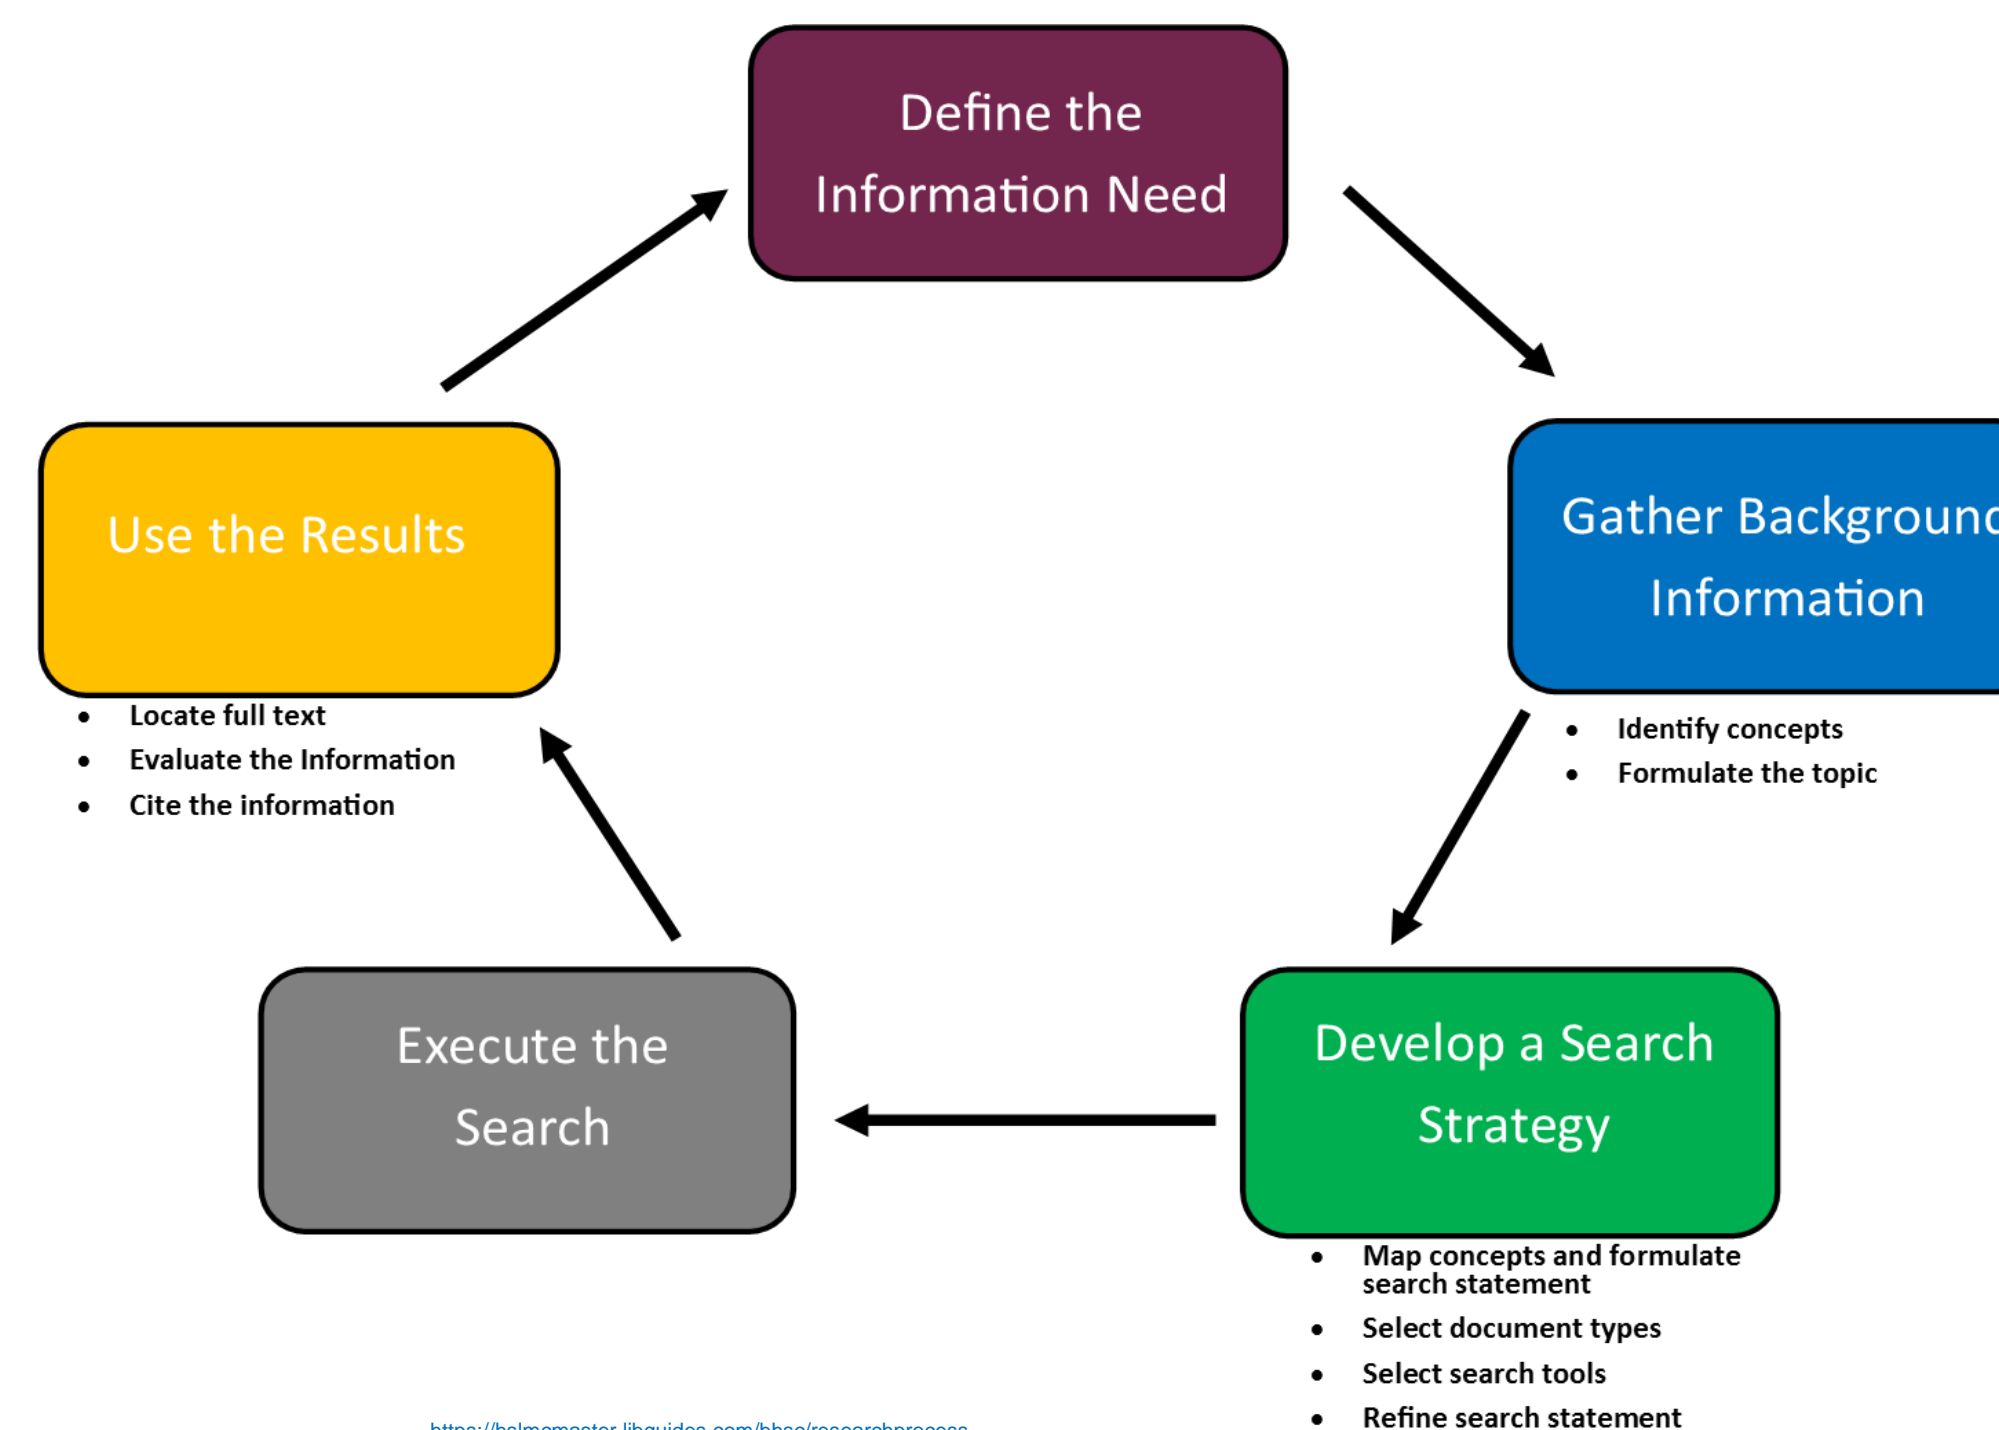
Define the Information Need

Gather Backgroun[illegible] Information

- Identify concepts
- Formulate the topic

Develop a Search Strategy

- Map concepts and formulate search statement
- Select document types
- Select search tools
- Refine search statement

Execute the Search

Use the Results

- Locate full text
- Evaluate the Information
- Cite the information

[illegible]